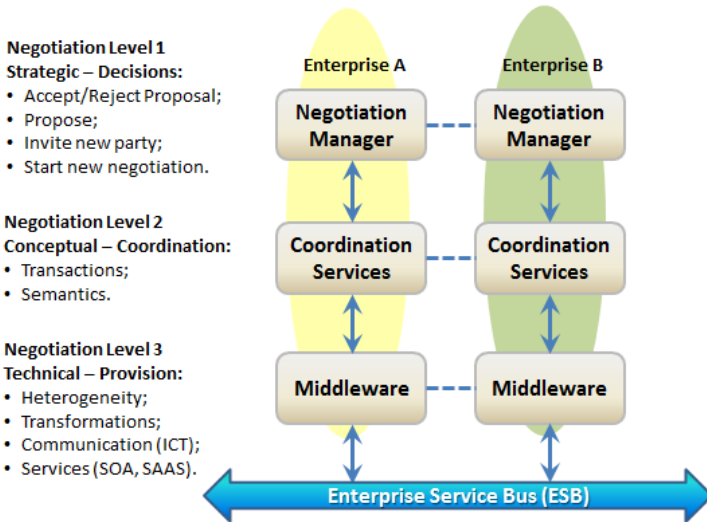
Negotiation Level 1
Strategic – Decisions:
• Accept/Reject Proposal;
• Propose;
• Invite new party;
• Start new negotiation.

Negotiation Level 2
Conceptual – Coordination:
• Transactions;
• Semantics.

Negotiation Level 3
Technical – Provision:
• Heterogeneity;
• Transformations;
• Communication (ICT);
• Services (SOA, SAAS).

Enterprise A

Negotiation Manager

Coordination Services

Middleware

Enterprise B

Negotiation Manager

Coordination Services

Middleware

Enterprise Service Bus (ESB)